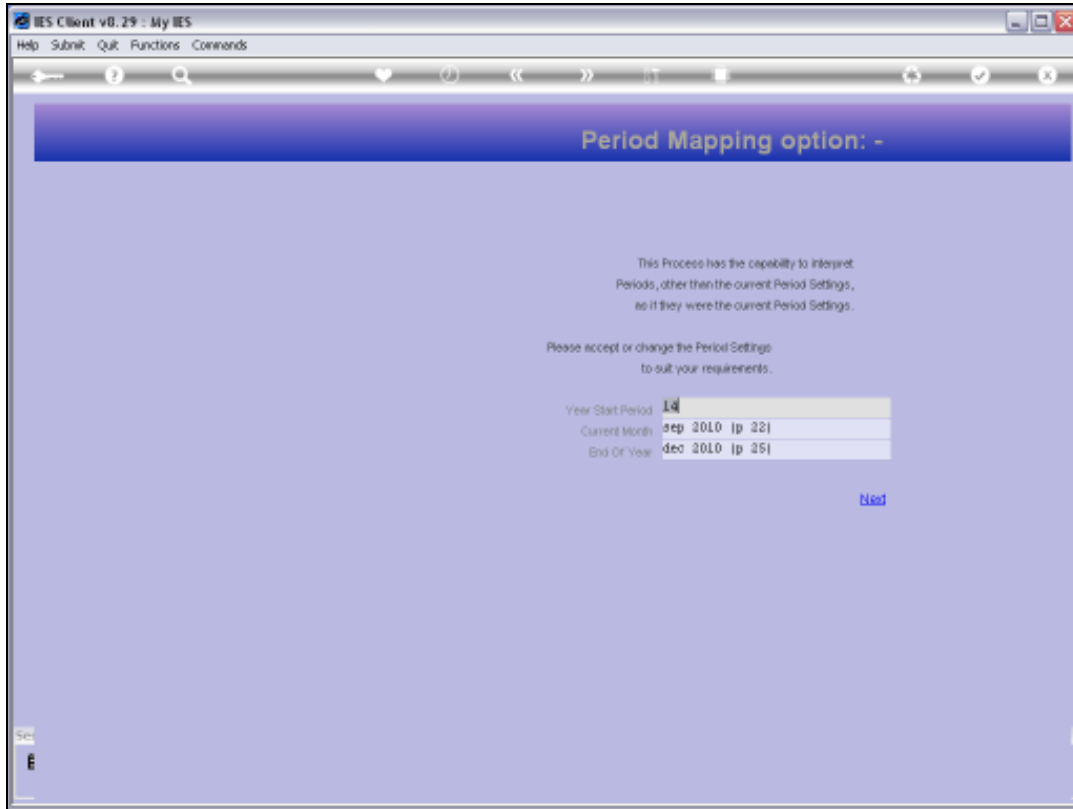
IES Client v8.29 : My IES

Help Submit Quit Functions Commands

Period Mapping option: -

This Process has the capability to interpret Periods, other than the current Period Settings, as if they were the current Period Settings.

Please accept or change the Period Settings to suit your requirements.

Year Start Period 14

Current Month sep 2010 (p 22)

End Of Year dec 2010 (p 25)

Next

Se

E